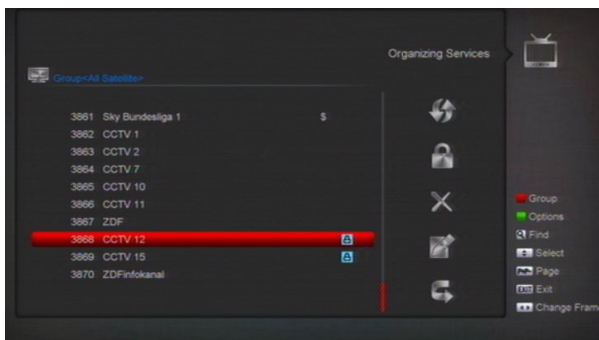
Organizing Services

Group<All Satellite>

3861 Sky Bundesliga 1 $
3862 CCTV 1
3863 CCTV 2
3864 CCTV 7
3865 CCTV 10
3866 CCTV 11
3867 ZDF
3868 CCTV 12
3869 CCTV 15
3870 ZDFinfokanal

Group
Options
Find
Select
Page
EXIT Exit
Change Fram